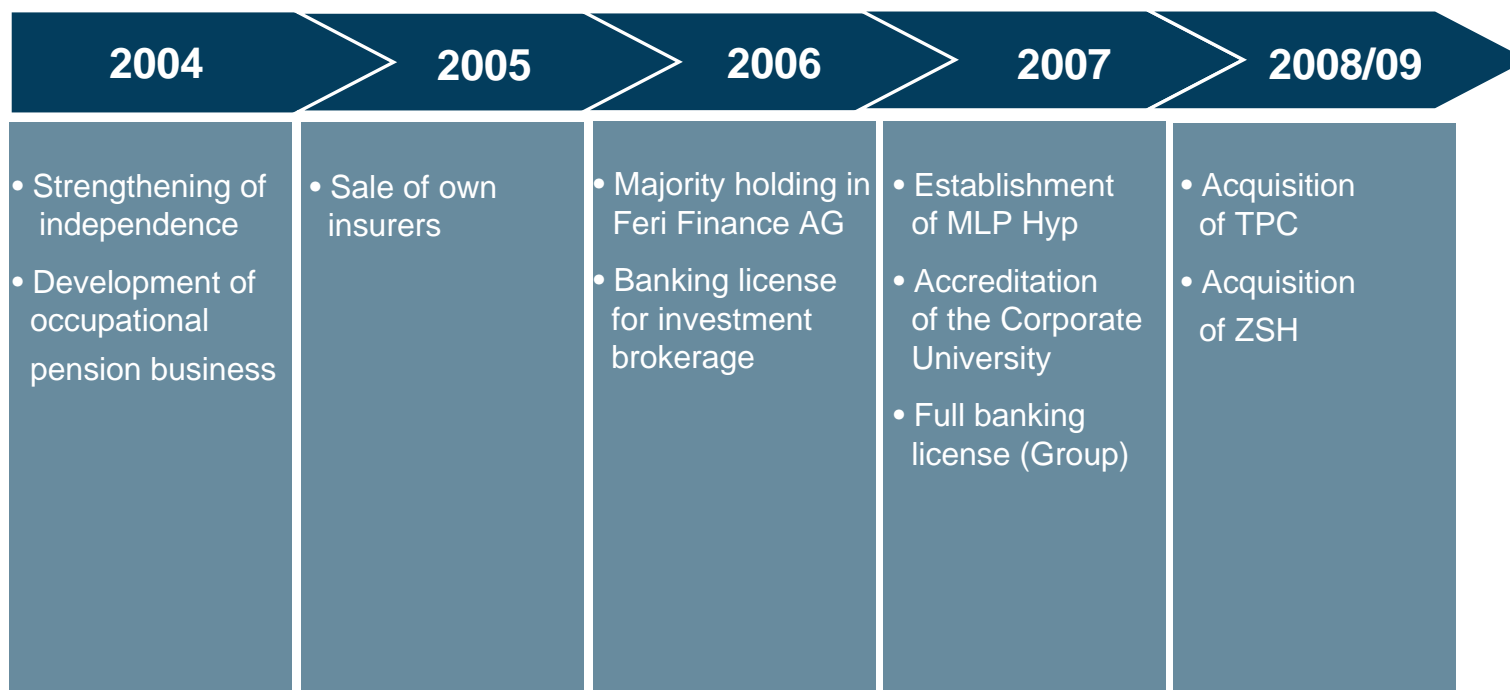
2004

2005

2006

2007

2008/09

• Strengthening of independence

• Development of occupational pension business

• Sale of own insurers

• Majority holding in Feri Finance AG

• Banking license for investment brokerage

• Establishment of MLP Hyp

• Accreditation of the Corporate University

• Full banking license (Group)

• Acquisition of TPC

• Acquisition of ZSH